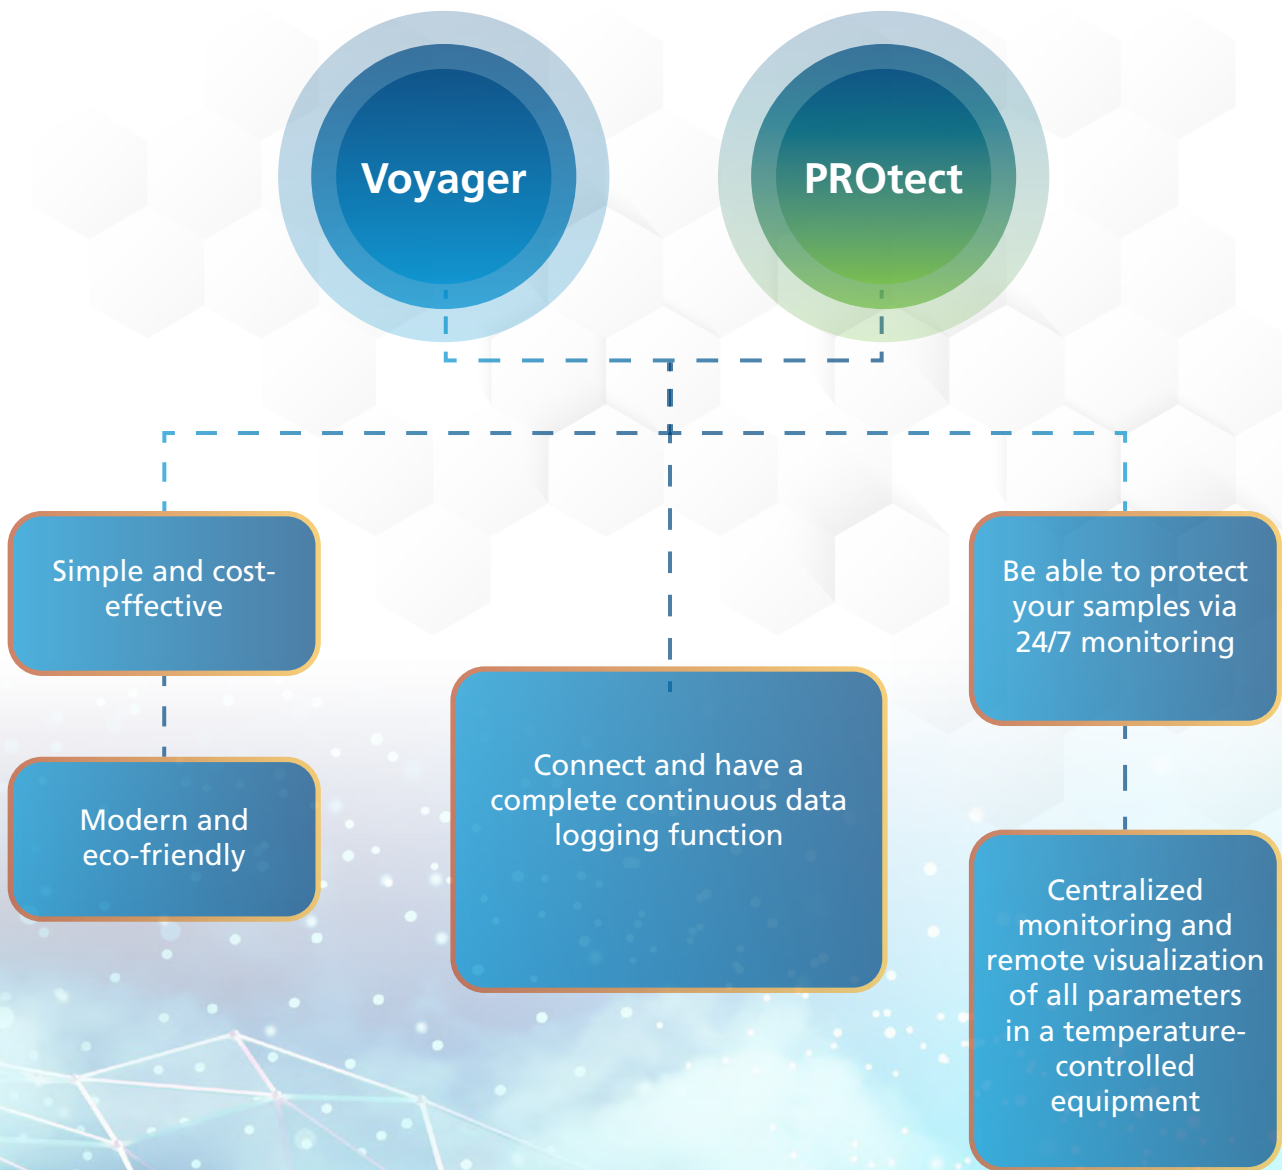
Voyager

PROtect

Simple and cost-effective

Modern and eco-friendly

Connect and have a complete continuous data logging function

Be able to protect your samples via 24/7 monitoring

Centralized monitoring and remote visualization of all parameters in a temperature-controlled equipment